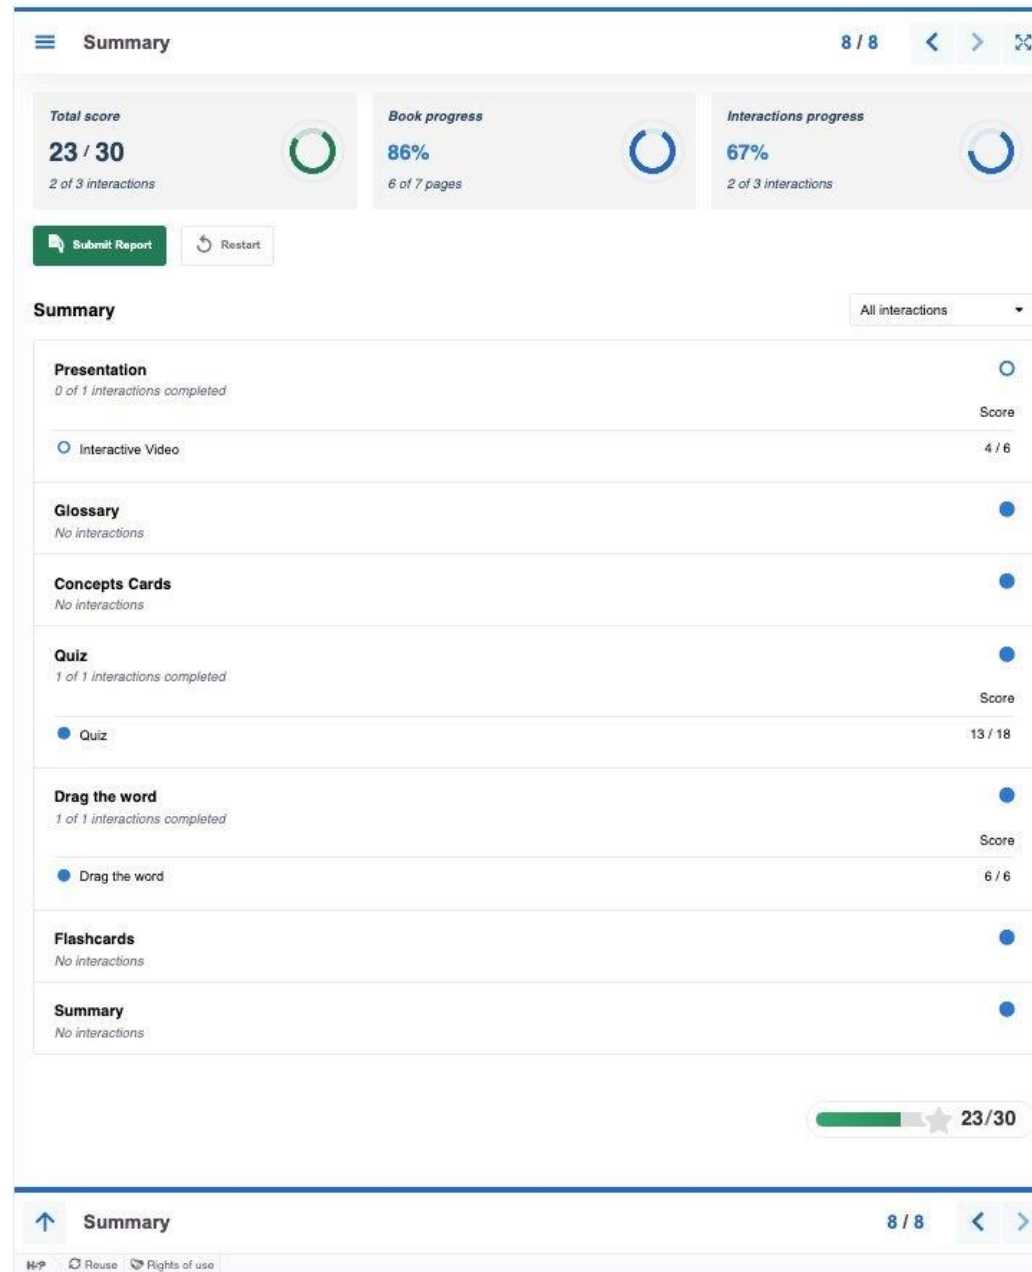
Summary

8 / 8

Total score
23 / 30
2 of 3 interactions

Book progress
86%
6 of 7 pages

Interactions progress
67%
2 of 3 interactions

Submit Report

Restart

Summary

All interactions

Presentation
0 of 1 interactions completed

Score

Interactive Video
4 / 6

Glossary
No interactions

Concepts Cards
No interactions

Quiz
1 of 1 interactions completed

Score

Quiz
13 / 18

Drag the word
1 of 1 interactions completed

Score

Drag the word
6 / 6

Flashcards
No interactions

Summary
No interactions

23/30

Summary

8 / 8

H-P Reuse Rights of use